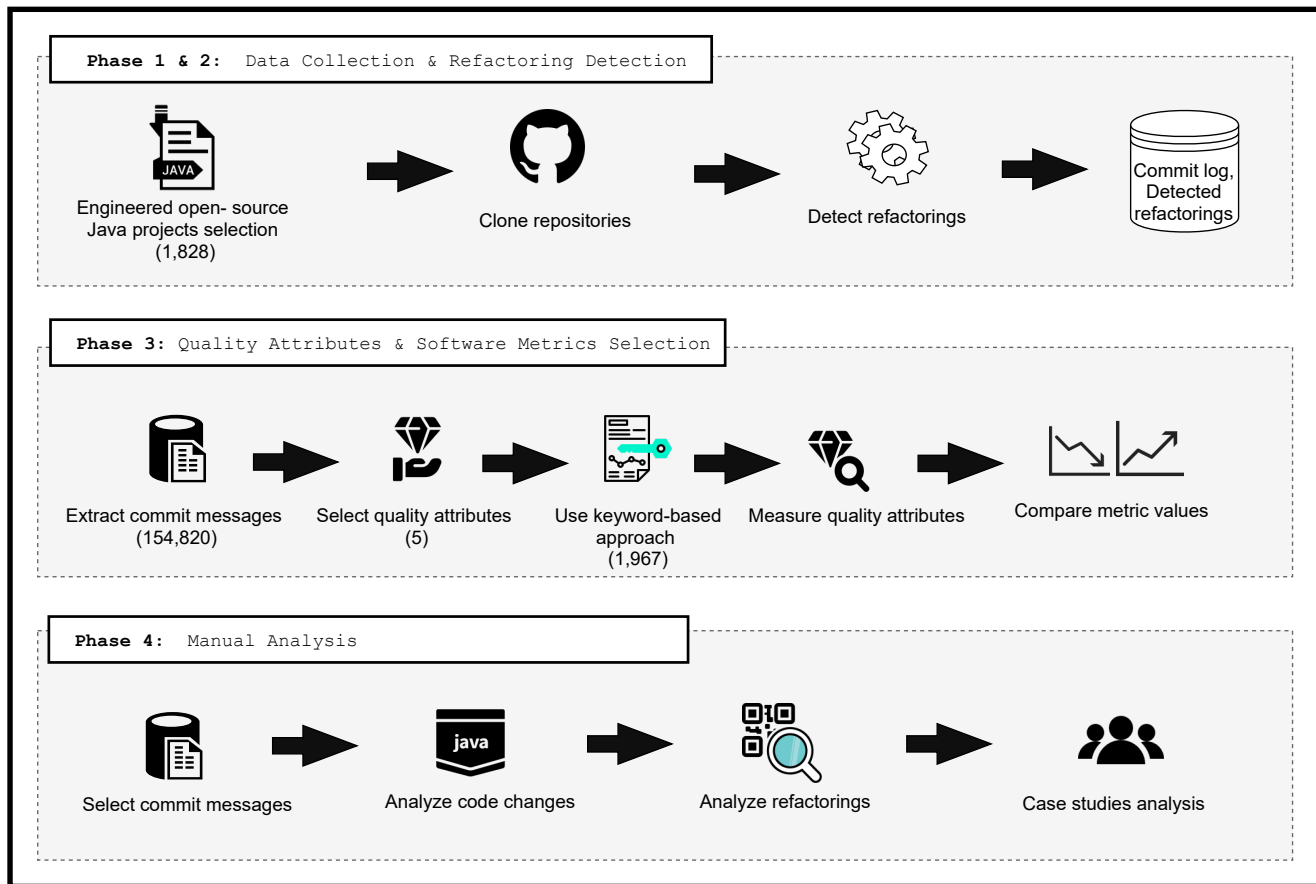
Phase 1 & 2: Data Collection & Refactoring Detection

JAVA

Engineered open- source Java projects selection (1,828)

Clone repositories

Detect refactorings

Commit log, Detected refactorings

Phase 3: Quality Attributes & Software Metrics Selection

Extract commit messages (154,820)

Select quality attributes (5)

Use keyword-based approach (1,967)

Measure quality attributes

Compare metric values

Phase 4: Manual Analysis

Select commit messages

java

Analyze code changes

Analyze refactorings

Case studies analysis